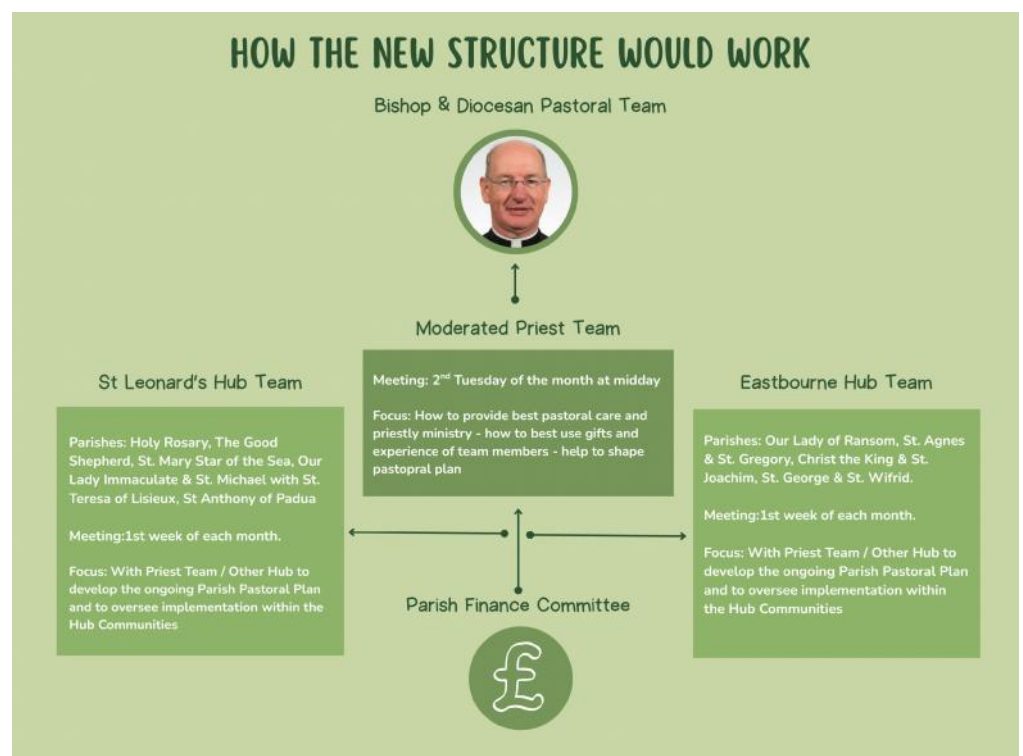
HOW THE NEW STRUCTURE WOULD WORK

Bishop & Diocesan Pastoral Team

Moderated Priest Team

Meeting: 2$^{nd}$ Tuesday of the month at midday

Focus: How to provide best pastoral care and priestly ministry - how to best use gifts and experience of team members - help to shape pastopral plan

St Leonard's Hub Team

Parishes: Holy Rosary, The Good Shepherd, St. Mary Star of the Sea, Our Lady Immaculate & St. Michael with St. Teresa of Lisieux, St Anthony of Padua

Meeting:1st week of each month.

Focus: With Priest Team / Other Hub to develop the ongoing Parish Pastoral Plan and to oversee implementation within the Hub Communities

Eastbourne Hub Team

Parishes: Our Lady of Ransom, St. Agnes & St. Gregory, Christ the King & St. Joachim, St. George & St. Wifrid.

Meeting:1st week of each month.

Focus: With Priest Team / Other Hub to develop the ongoing Parish Pastoral Plan and to oversee implementation within the Hub Communities

Parish Finance Committee

£